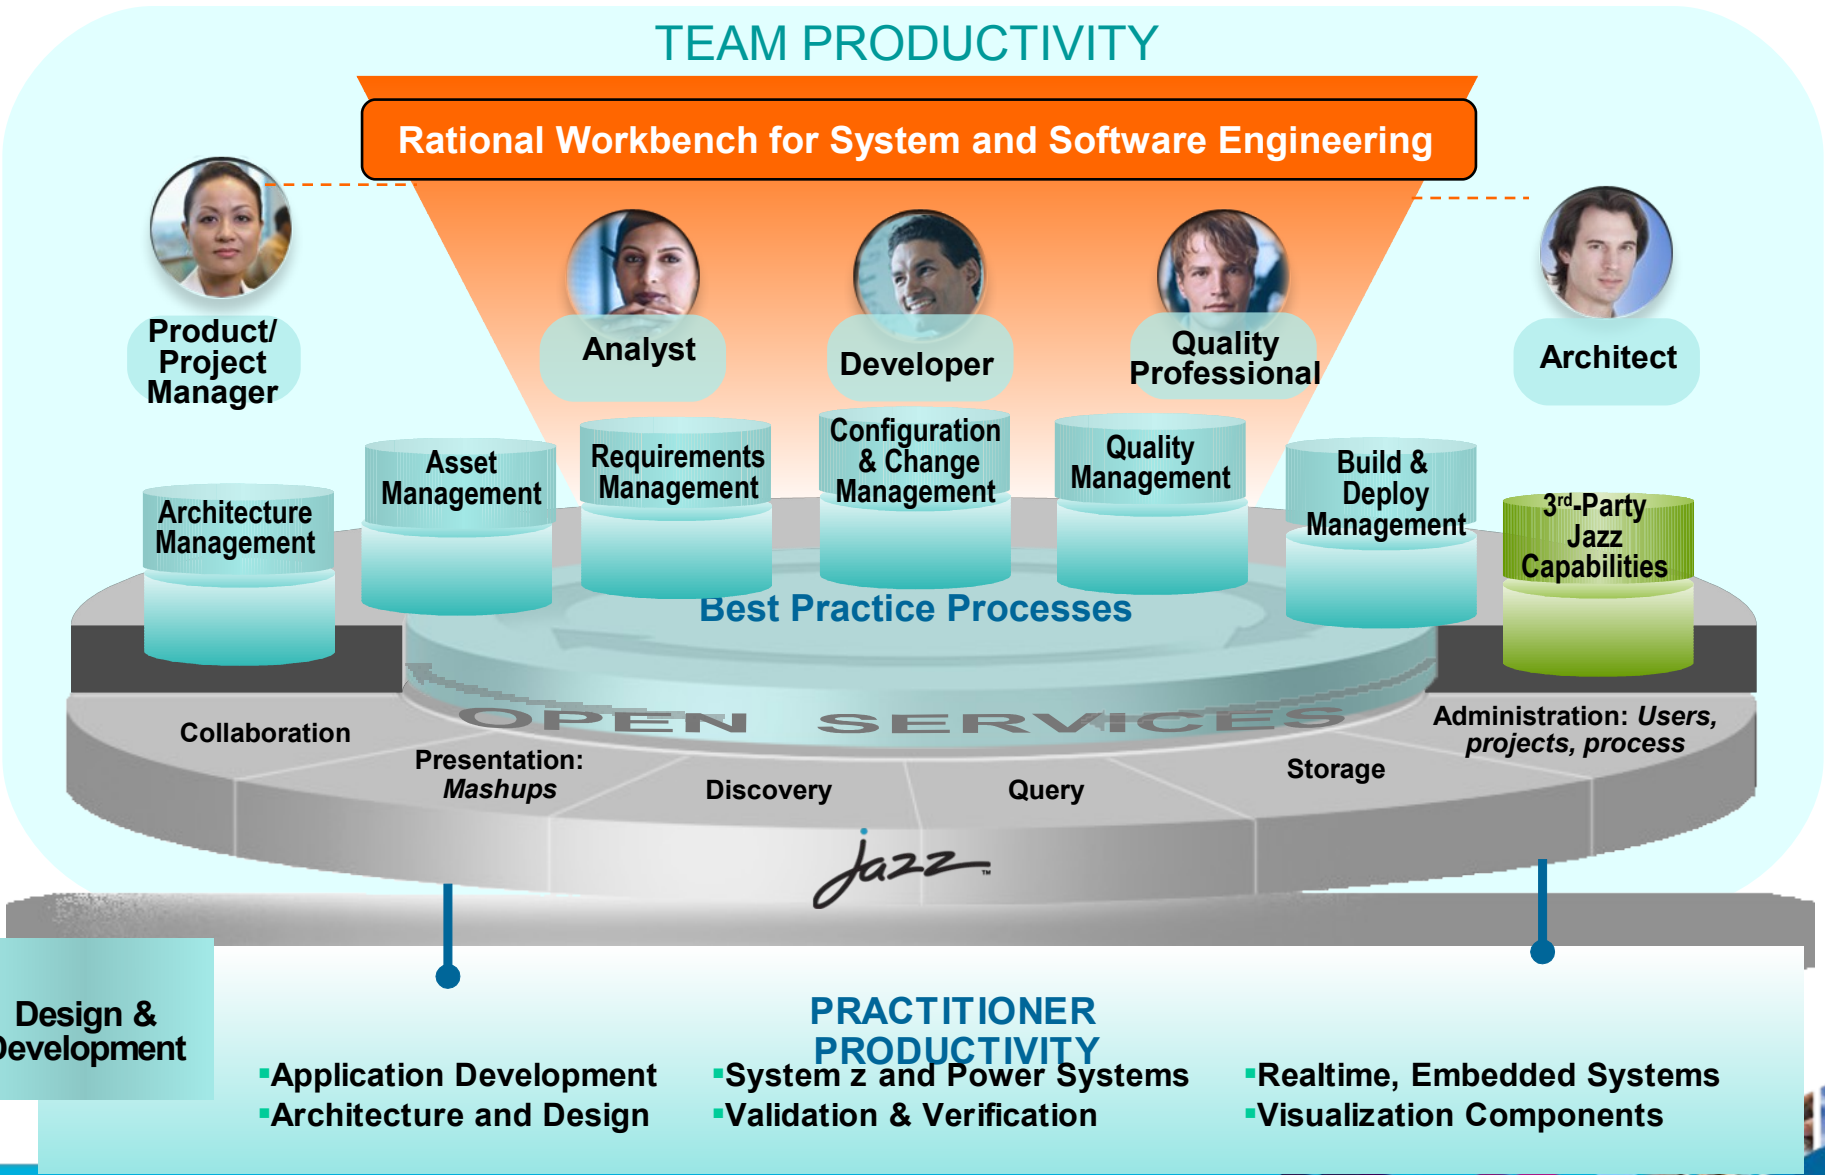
TEAM PRODUCTIVITY

Rational Workbench for System and Software Engineering

Product/ Project Manager

Analyst

Developer

Quality Professional

Architect

Architecture Management

Asset Management

Requirements Management

Configuration & Change Management

Quality Management

Build & Deploy Management

3rd-Party Jazz Capabilities

Best Practice Processes

OPEN SERVICES

Collaboration

Presentation: *Mashups*

Discovery

Query

Storage

Administration: *Users, projects, process*

Jazz

Design & Development

PRACTITIONER PRODUCTIVITY

▪Application Development
▪Architecture and Design

▪System z and Power Systems
▪Validation & Verification

▪Realtime, Embedded Systems
▪Visualization Components